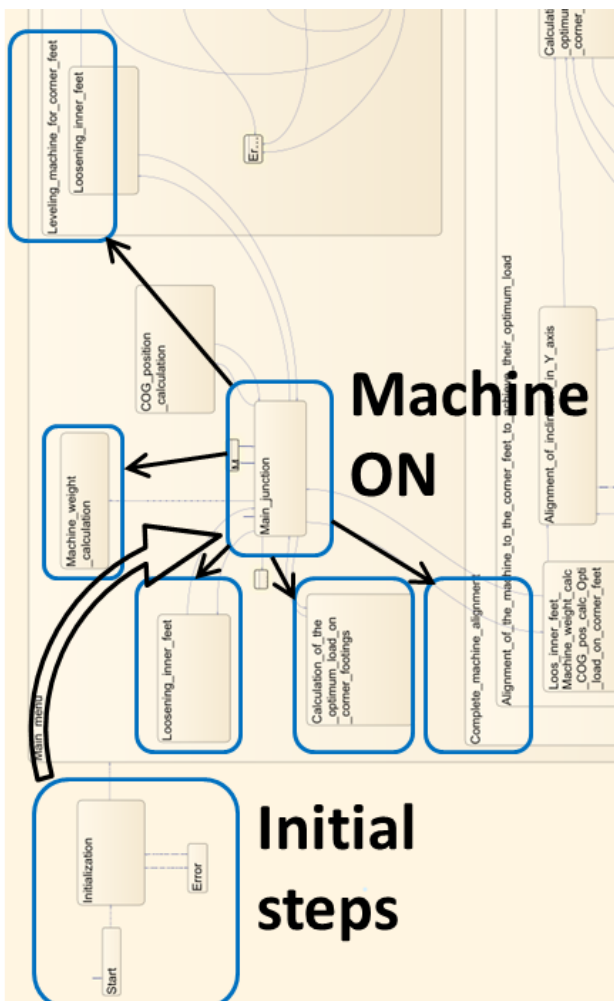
Leveling_machine_for_corner_feet
Loosening_inner_feet
Er...
Calculat
_optimu
_corner_
COG_position
_calculation
Alignment_of_the_machine_to_the_corner_feet_to_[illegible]_their_optimum_load
Alignment_of_incli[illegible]_in_Y_axis
Machine
ON
Machine_weight
_calculation
Main_junction
Loosening_inner_feet
Calculation_of_the
_optimum_load_on
_corner_footings
Complete_machine_alignment
Loos_inner_feet_
Machine_weight_calc
_COG_pos_calc_Opti
_load_on_corner_feet
Main_menu
Initialization
Error
Start
Initial
steps